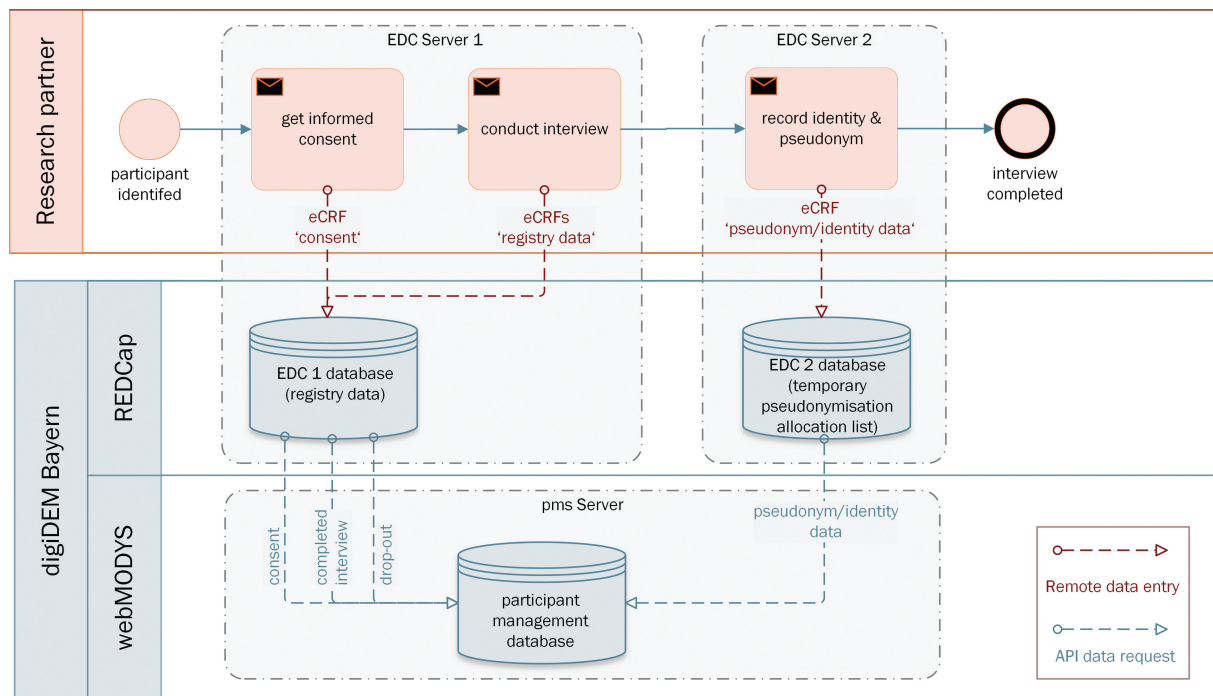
Research partner

EDC Server 1

EDC Server 2

participant identifed

get informed consent

conduct interview

record identity & pseudonym

interview completed

eCRF ‘consent‘

eCRFs ‘registry data‘

eCRF ‘pseudonym/identity data‘

digiDEM Bayern

REDCap

EDC 1 database (registry data)

EDC 2 database (temporary pseudonymisation allocation list)

webMODYS

pms Server

consent

completed interview

drop-out

pseudonym/identity data

participant management database

Remote data entry

API data request